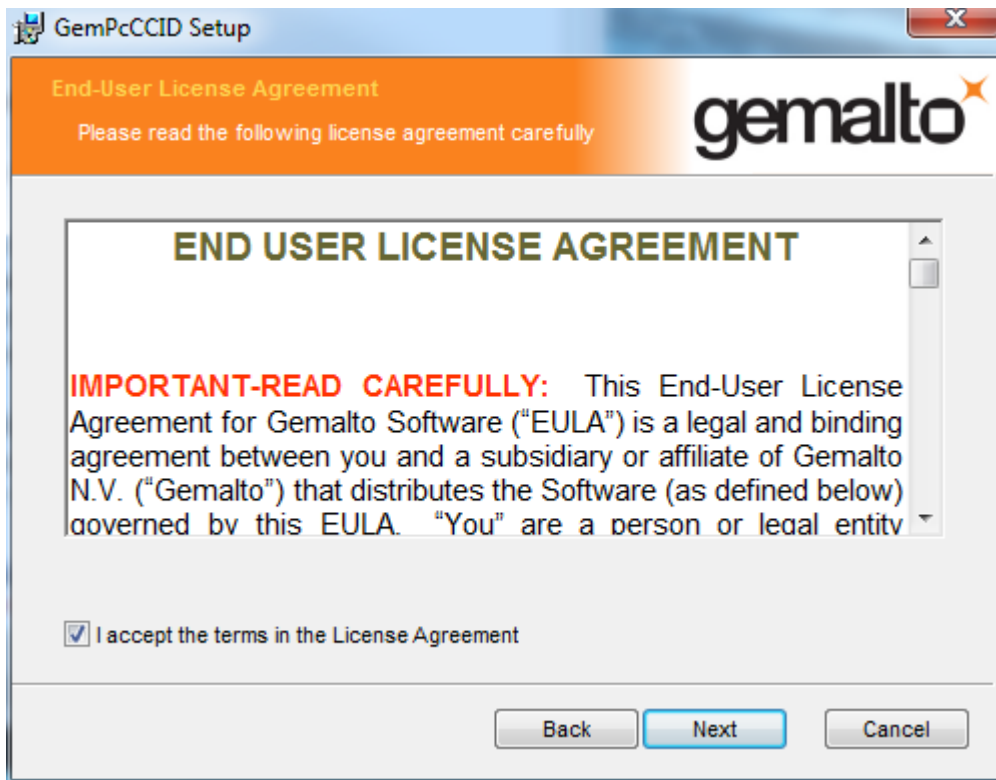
GemPcCCID Setup

End-User License Agreement

Please read the following license agreement carefully

gemalto

END USER LICENSE AGREEMENT

IMPORTANT-READ CAREFULLY: This End-User License Agreement for Gemalto Software ("EULA") is a legal and binding agreement between you and a subsidiary or affiliate of Gemalto N.V. ("Gemalto") that distributes the Software (as defined below) governed by this EULA. "You" are a person or legal entity

I accept the terms in the License Agreement

Back Next Cancel